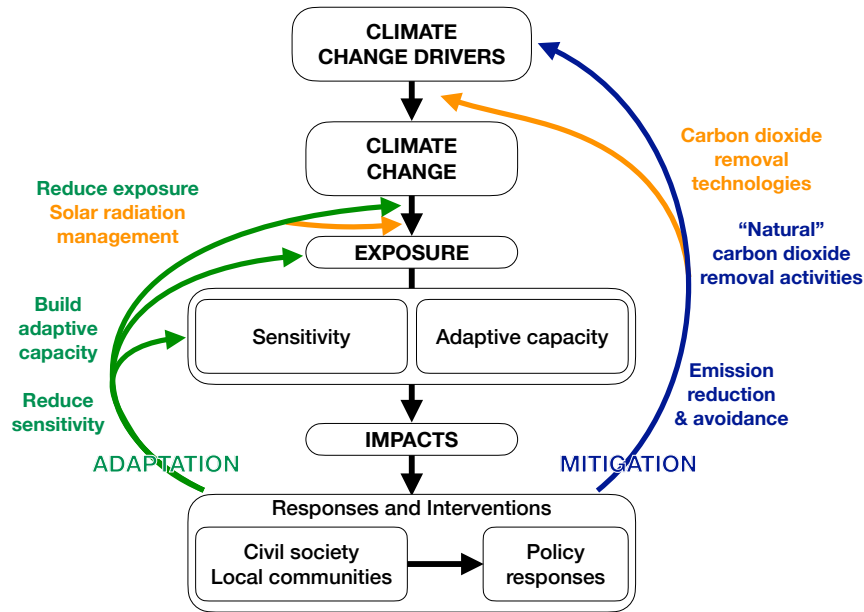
CLIMATE CHANGE DRIVERS

CLIMATE CHANGE

EXPOSURE

Sensitivity

Adaptive capacity

IMPACTS

Responses and Interventions

Civil society Local communities

Policy responses

Reduce exposure

Solar radiation management

Build adaptive capacity

Reduce sensitivity

ADAPTATION

Carbon dioxide removal technologies

"Natural" carbon dioxide removal activities

Emission reduction & avoidance

MITIGATION